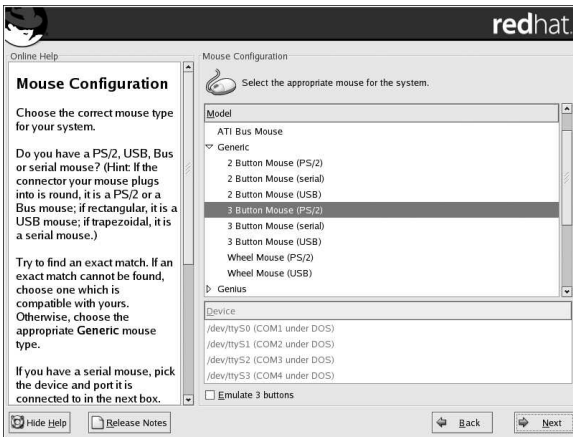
redhat.

Online Help

Mouse Configuration

Choose the correct mouse type for your system.

Do you have a PS/2, USB, Bus or serial mouse? (Hint: If the connector your mouse plugs into is round, it is a PS/2 or a Bus mouse; if rectangular, it is a USB mouse; if trapezoidal, it is a serial mouse.)

Try to find an exact match. If an exact match cannot be found, choose one which is compatible with yours. Otherwise, choose the appropriate Generic mouse type.

If you have a serial mouse, pick the device and port it is connected to in the next box.

Mouse Configuration

Select the appropriate mouse for the system.

Model
ATI Bus Mouse
Generic
2 Button Mouse (PS/2)
2 Button Mouse (serial)
2 Button Mouse (USB)
3 Button Mouse (PS/2)
3 Button Mouse (serial)
3 Button Mouse (USB)
Wheel Mouse (PS/2)
Wheel Mouse (USB)
Genius

Device
/dev/ttyS0 (COM1 under DOS)
/dev/ttyS1 (COM2 under DOS)
/dev/ttyS2 (COM3 under DOS)
/dev/ttyS3 (COM4 under DOS)

Emulate 3 buttons

Hide Help
Release Notes
Back
Next